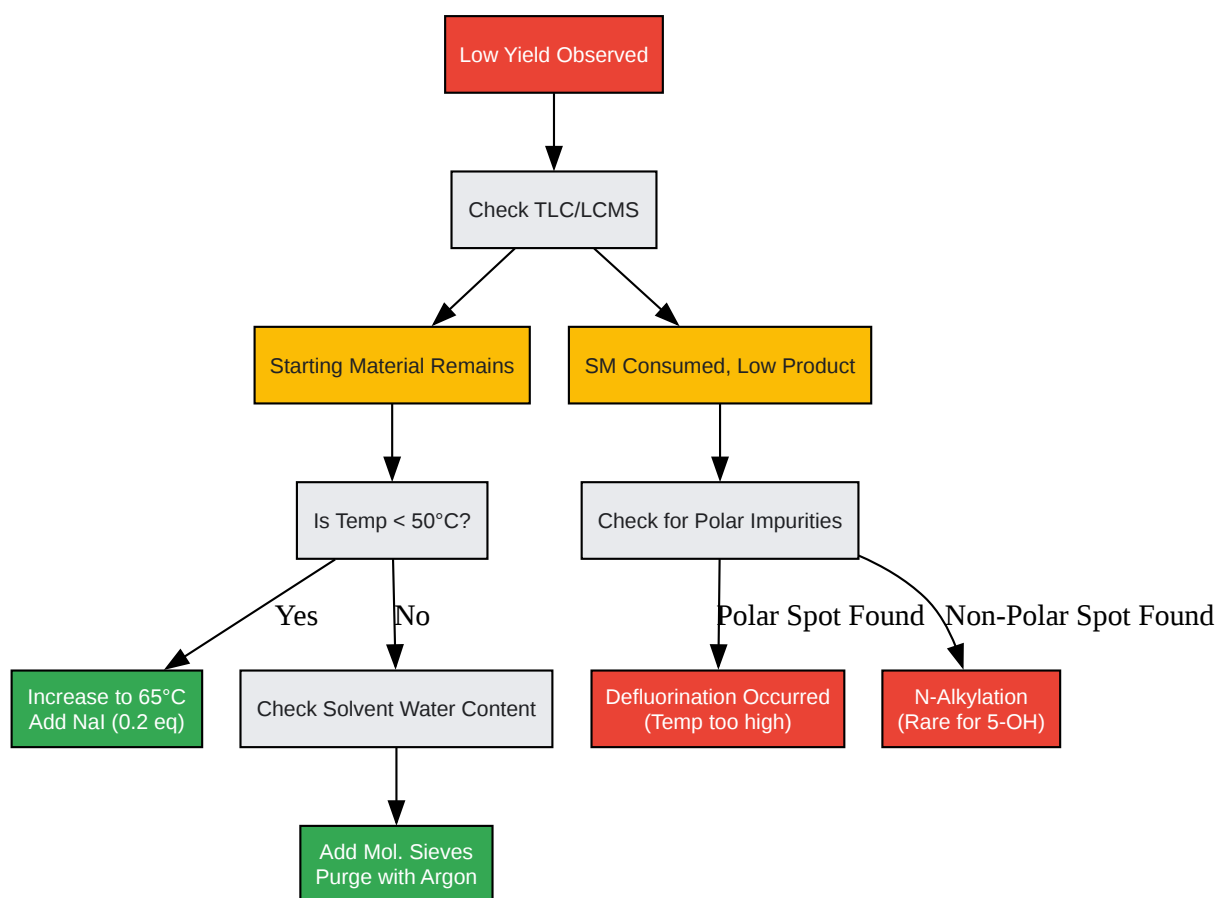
Low Yield Observed

Check TLC/LCMS

Starting Material Remains

SM Consumed, Low Product

Is Temp < 50°C?

Check for Polar Impurities

Yes

No

Polar Spot Found

Non-Polar Spot Found

Increase to 65°C
Add NaI (0.2 eq)

Check Solvent Water Content

Defluorination Occurred
(Temp too high)

N-Alkylation
(Rare for 5-OH)

Add Mol. Sieves
Purge with Argon